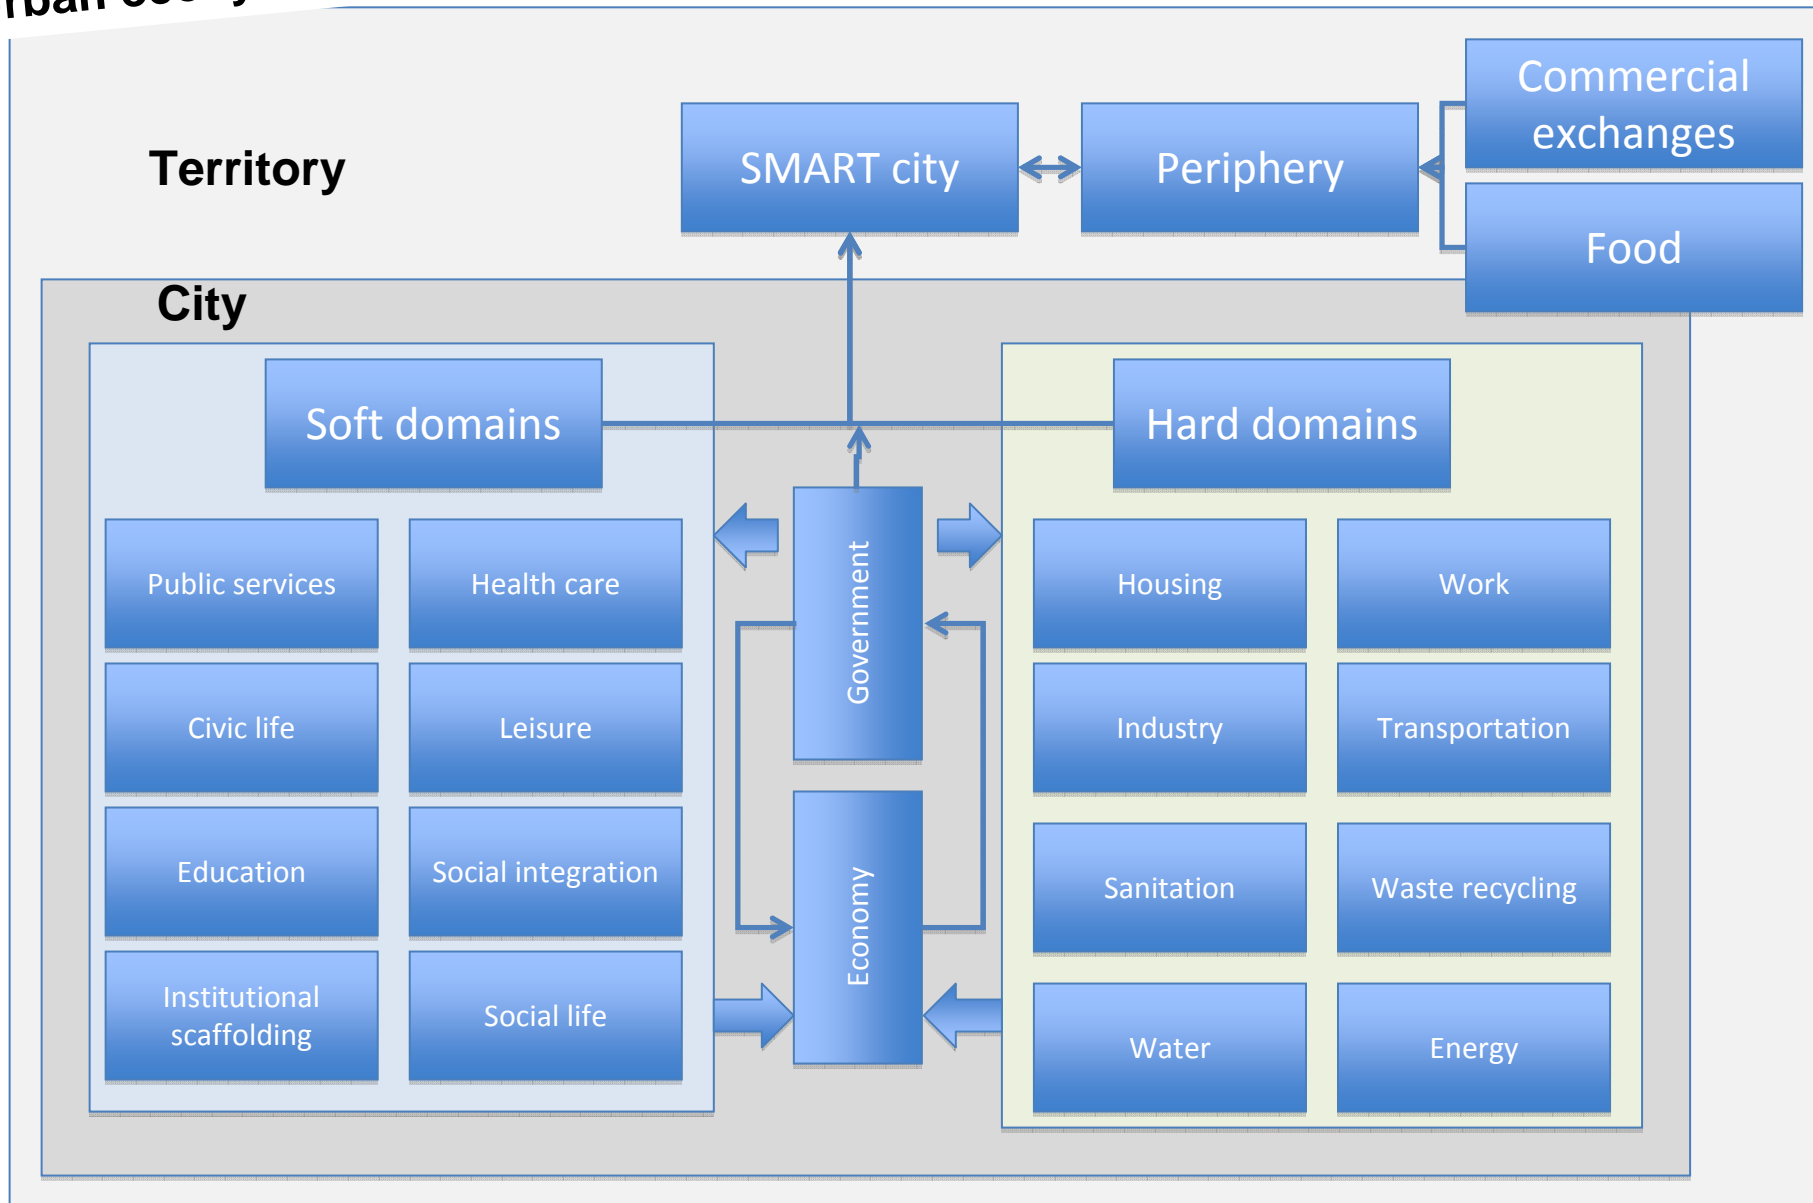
rban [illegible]

Territory

SMART city

Periphery

Commercial exchanges

Food

City

Soft domains

Hard domains

Public services

Health care

Civic life

Leisure

Education

Social integration

Institutional scaffolding

Social life

Government

Economy

Housing

Work

Industry

Transportation

Sanitation

Waste recycling

Water

Energy